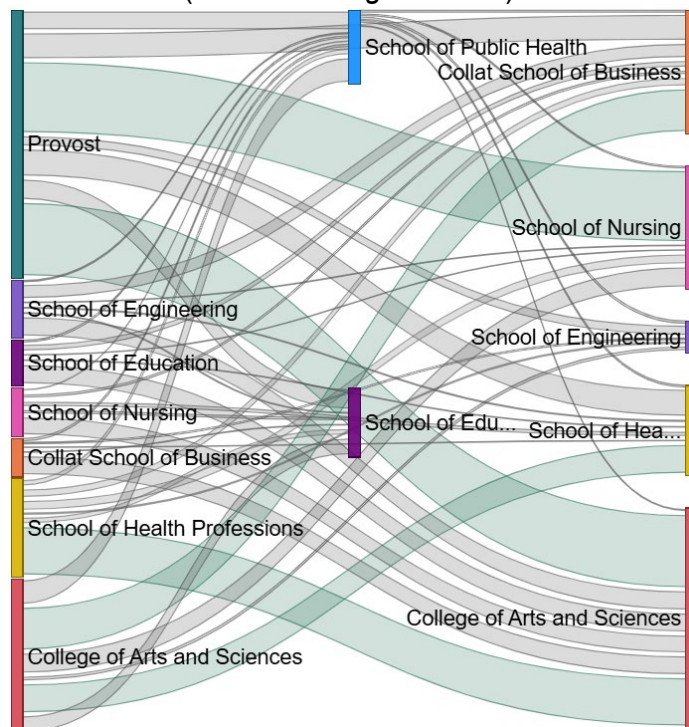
Provost
School of Engineering
School of Education
School of Nursing
Collat School of Business
School of Health Professions
College of Arts and Sciences
School of Public Health
School of Edu...
Collat School of Business
School of Nursing
School of Engineering
School of Hea...
College of Arts and Sciences